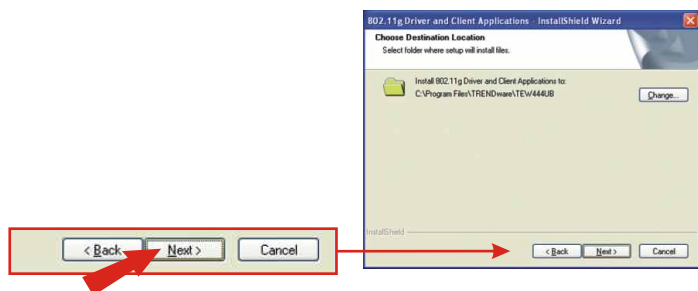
802.11g Driver and Client Applications - InstallShield Wizard

Choose Destination Location

Select folder where setup will install files.

Install 802.11g Driver and Client Applications to:
C:\Program Files\TRENDware\TEW444UB

Change...

InstallShield

< Back Next > Cancel

< Back Next > Cancel